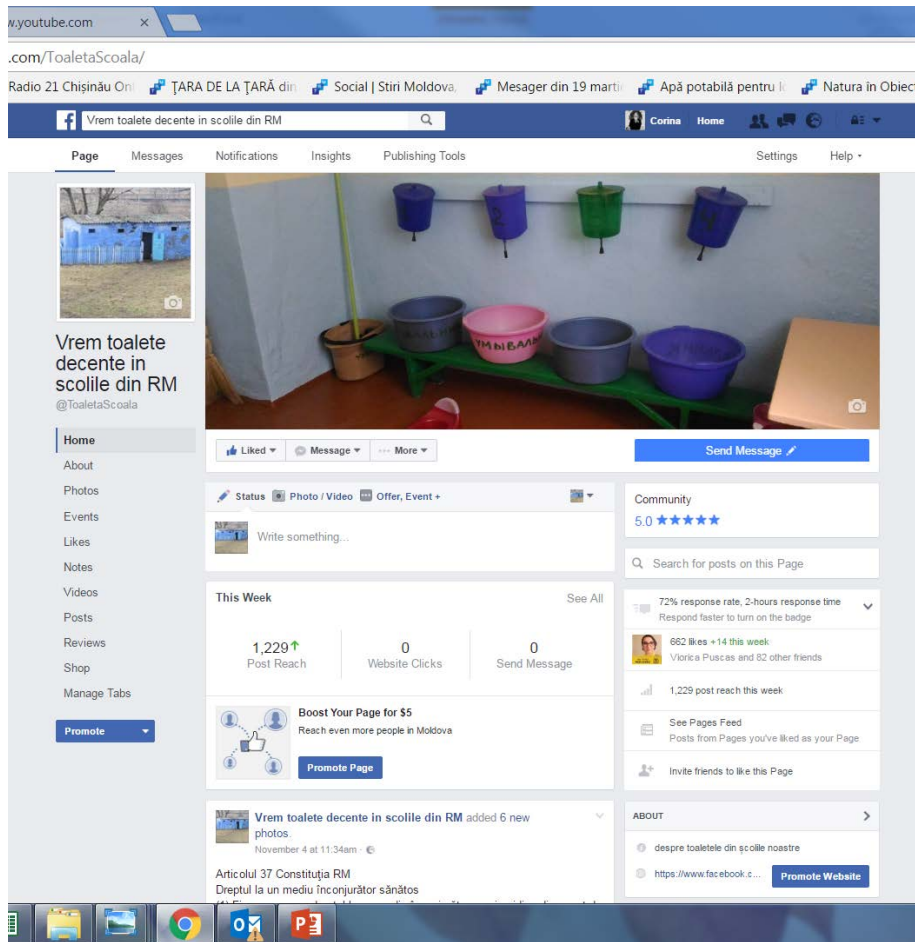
v.youtube.com ×

.com/ToaletaScoala/

Radio 21 Chișinău Onl | ȚARA DE LA ȚARĂ din | Social | Stiri Moldova, | Mesager din 19 marti | Apă potabilă pentru l | Natura în Obiec

Vrem toalete decente in scolile din RM

Corina Home

Page Messages Notifications Insights Publishing Tools Settings Help

Vrem toalete decente in scolile din RM
@ToaletaScoala

Home
About
Photos
Events
Likes
Notes
Videos
Posts
Reviews
Shop
Manage Tabs

Promote

Liked Message More

Send Message

Status Photo / Video Offer, Event +

Write something...

Community
5.0 ★★★★★

Search for posts on this Page

This Week See All

1,229 Post Reach | 0 Website Clicks | 0 Send Message

72% response rate, 2-hours response time
Respond faster to turn on the badge

662 likes +14 this week
Viorica Puscas and 82 other friends

1,229 post reach this week

See Pages Feed
Posts from Pages you've liked as your Page

Invite friends to like this Page

Boost Your Page for $5
Reach even more people in Moldova

Promote Page

Vrem toalete decente in scolile din RM added 6 new photos.
November 4 at 11:34am ·

Articolul 37 Constituția RM
Dreptul la un mediu înconjurător sănătos
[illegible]

ABOUT

despre toaletele din școlile noastre

https://www.facebook.c...

Promote Website